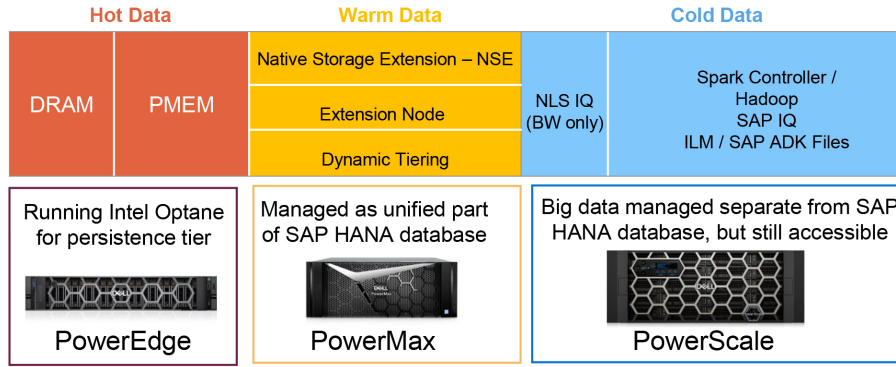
Hot Data

Warm Data

Cold Data

DRAM

PMEM

Native Storage Extension – NSE

Extension Node

Dynamic Tiering

NLS IQ (BW only)

Spark Controller / Hadoop
SAP IQ
ILM / SAP ADK Files

Running Intel Optane for persistence tier

DELL

PowerEdge

Managed as unified part of SAP HANA database

DELL
PowerMax

PowerMax

Big data managed separate from SAP HANA database, but still accessible

DELL

PowerScale